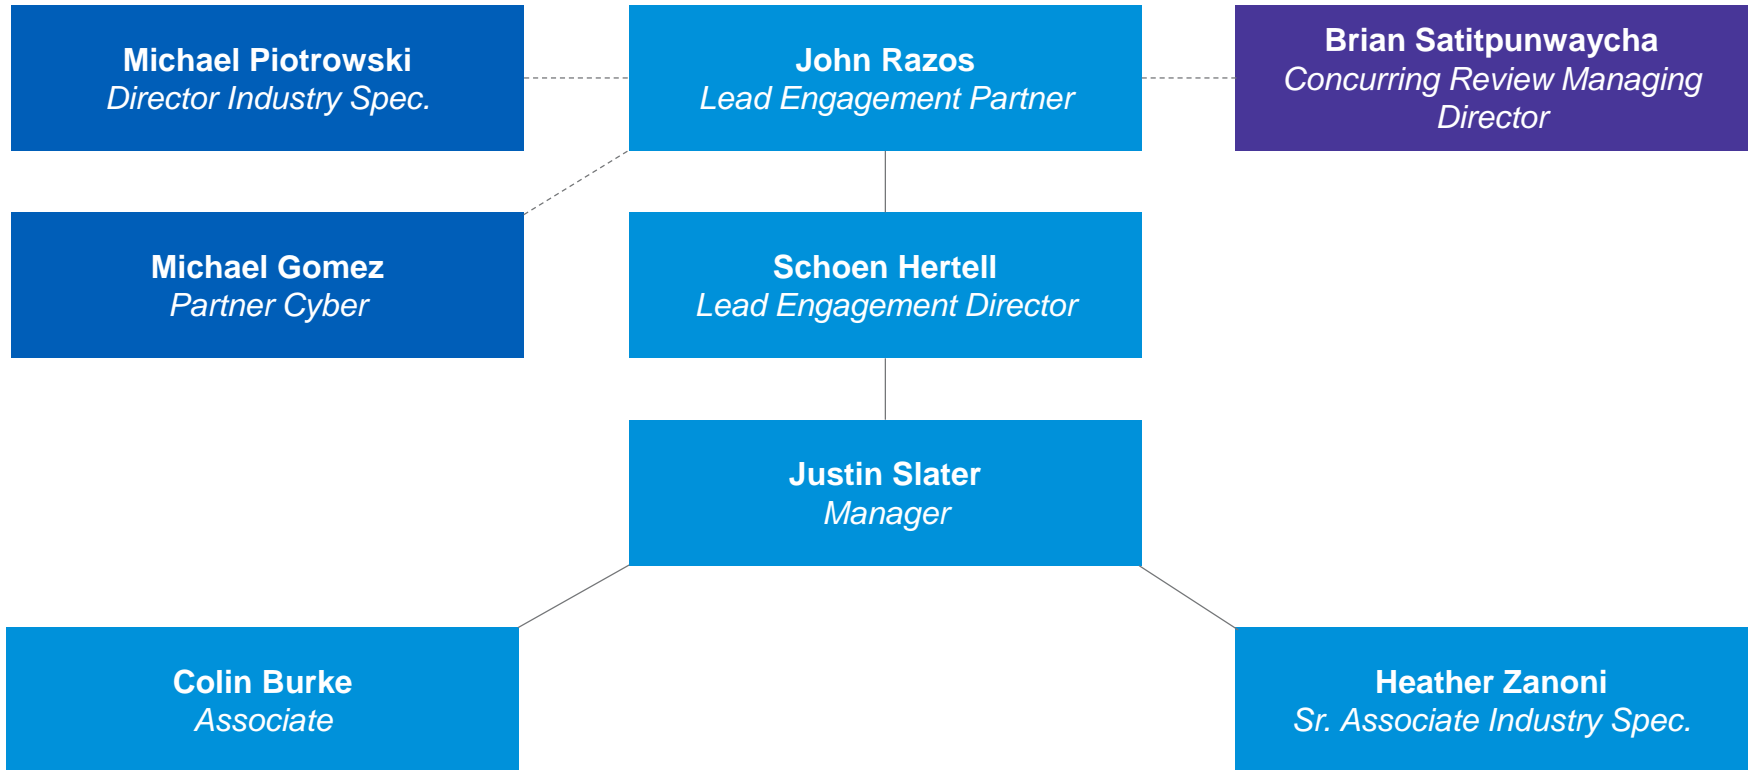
Michael Piotrowski
Director Industry Spec.

John Razos
Lead Engagement Partner

Brian Satitpunwaycha
Concurring Review Managing Director

Michael Gomez
Partner Cyber

Schoen Hertell
Lead Engagement Director

Justin Slater
Manager

Colin Burke
Associate

Heather Zanoni
Sr. Associate Industry Spec.